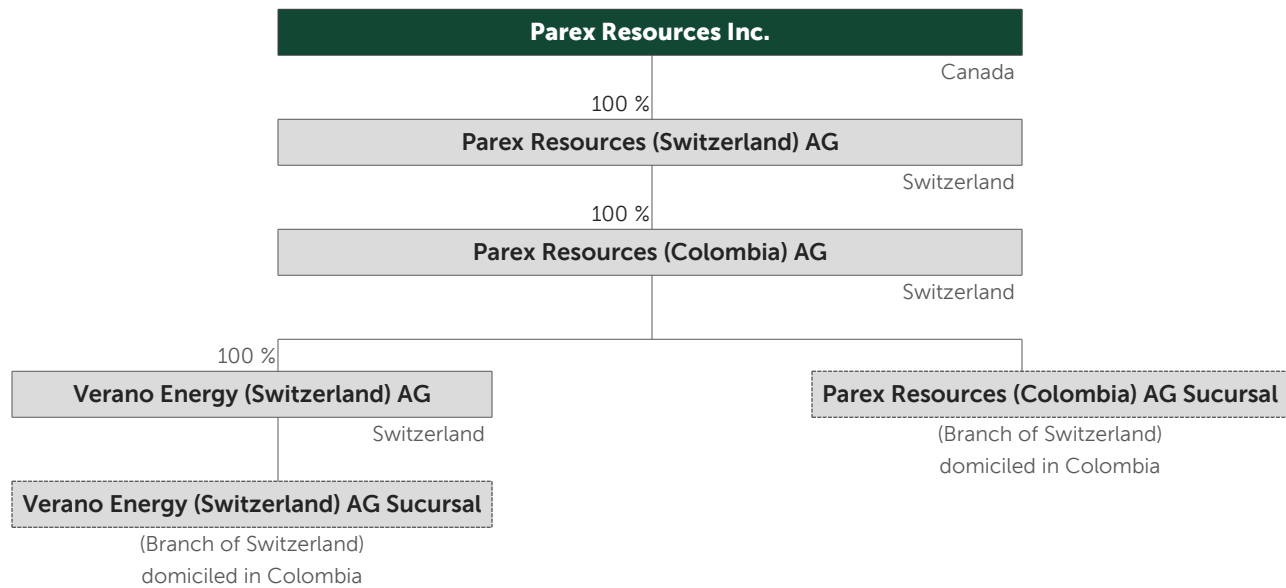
Parex Resources Inc.

Canada

100 %

Parex Resources (Switzerland) AG

Switzerland

100 %

Parex Resources (Colombia) AG

Switzerland

100 %

Verano Energy (Switzerland) AG

Switzerland

Verano Energy (Switzerland) AG Sucursal

(Branch of Switzerland) domiciled in Colombia

Parex Resources (Colombia) AG Sucursal

(Branch of Switzerland) domiciled in Colombia